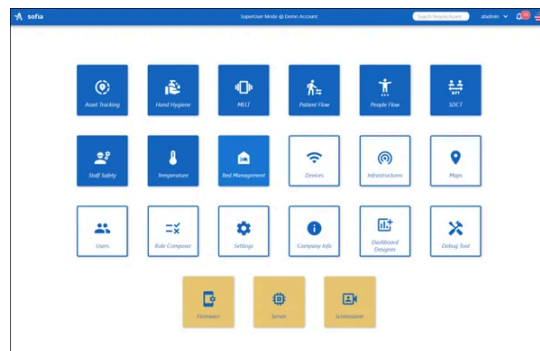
sofia

SuperUser Mode @ Demo Account

Search People/Assets

afadmin

Asset Tracking

Hand Hygiene

MELT

Patient Flow

People Flow

SDCT

Staff Safety

Temperature

Bed Management

Devices

Infrastructures

Maps

Users

Rule Composer

Settings

Company Info

Dashboard Designer

Debug Tool

Firmware

Server

Licensation